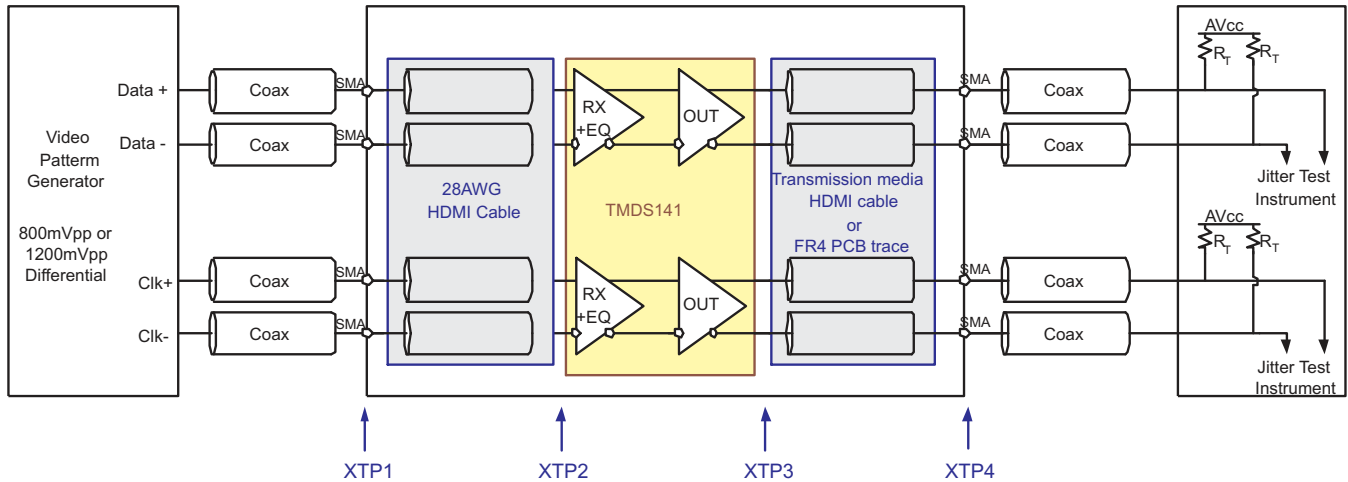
Video Patterm Generator

800mVpp or 1200mVpp Differential

Data +

Data -

Clk+

Clk-

Coax

Coax

Coax

Coax

SMA

SMA

SMA

SMA

28AWG HDMI Cable

RX +EQ

OUT

RX +EQ

OUT

TMDS141

Transmission media HDMI cable or FR4 PCB trace

SMA

SMA

SMA

SMA

Coax

Coax

Coax

Coax

AVcc

$R_T$

$R_T$

Jitter Test Instrument

AVcc

$R_T$

$R_T$

Jitter Test Instrument

XTP1

XTP2

XTP3

XTP4